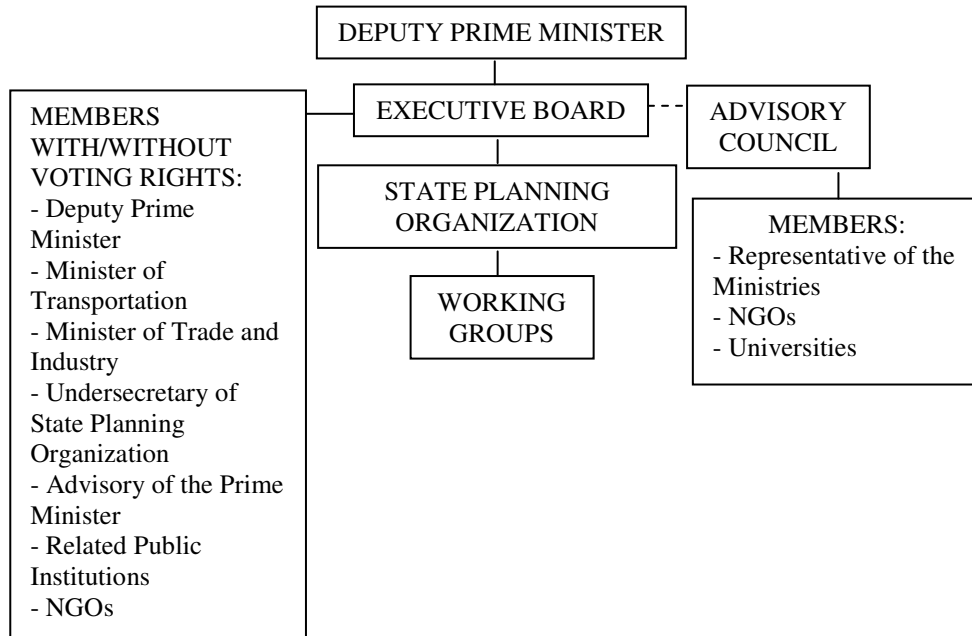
DEPUTY PRIME MINISTER

MEMBERS WITH/WITHOUT VOTING RIGHTS:
- Deputy Prime Minister
- Minister of Transportation
- Minister of Trade and Industry
- Undersecretary of State Planning Organization
- Advisory of the Prime Minister
- Related Public Institutions
- NGOs

EXECUTIVE BOARD

ADVISORY COUNCIL

STATE PLANNING ORGANIZATION

WORKING GROUPS

MEMBERS:
- Representative of the Ministries
- NGOs
- Universities